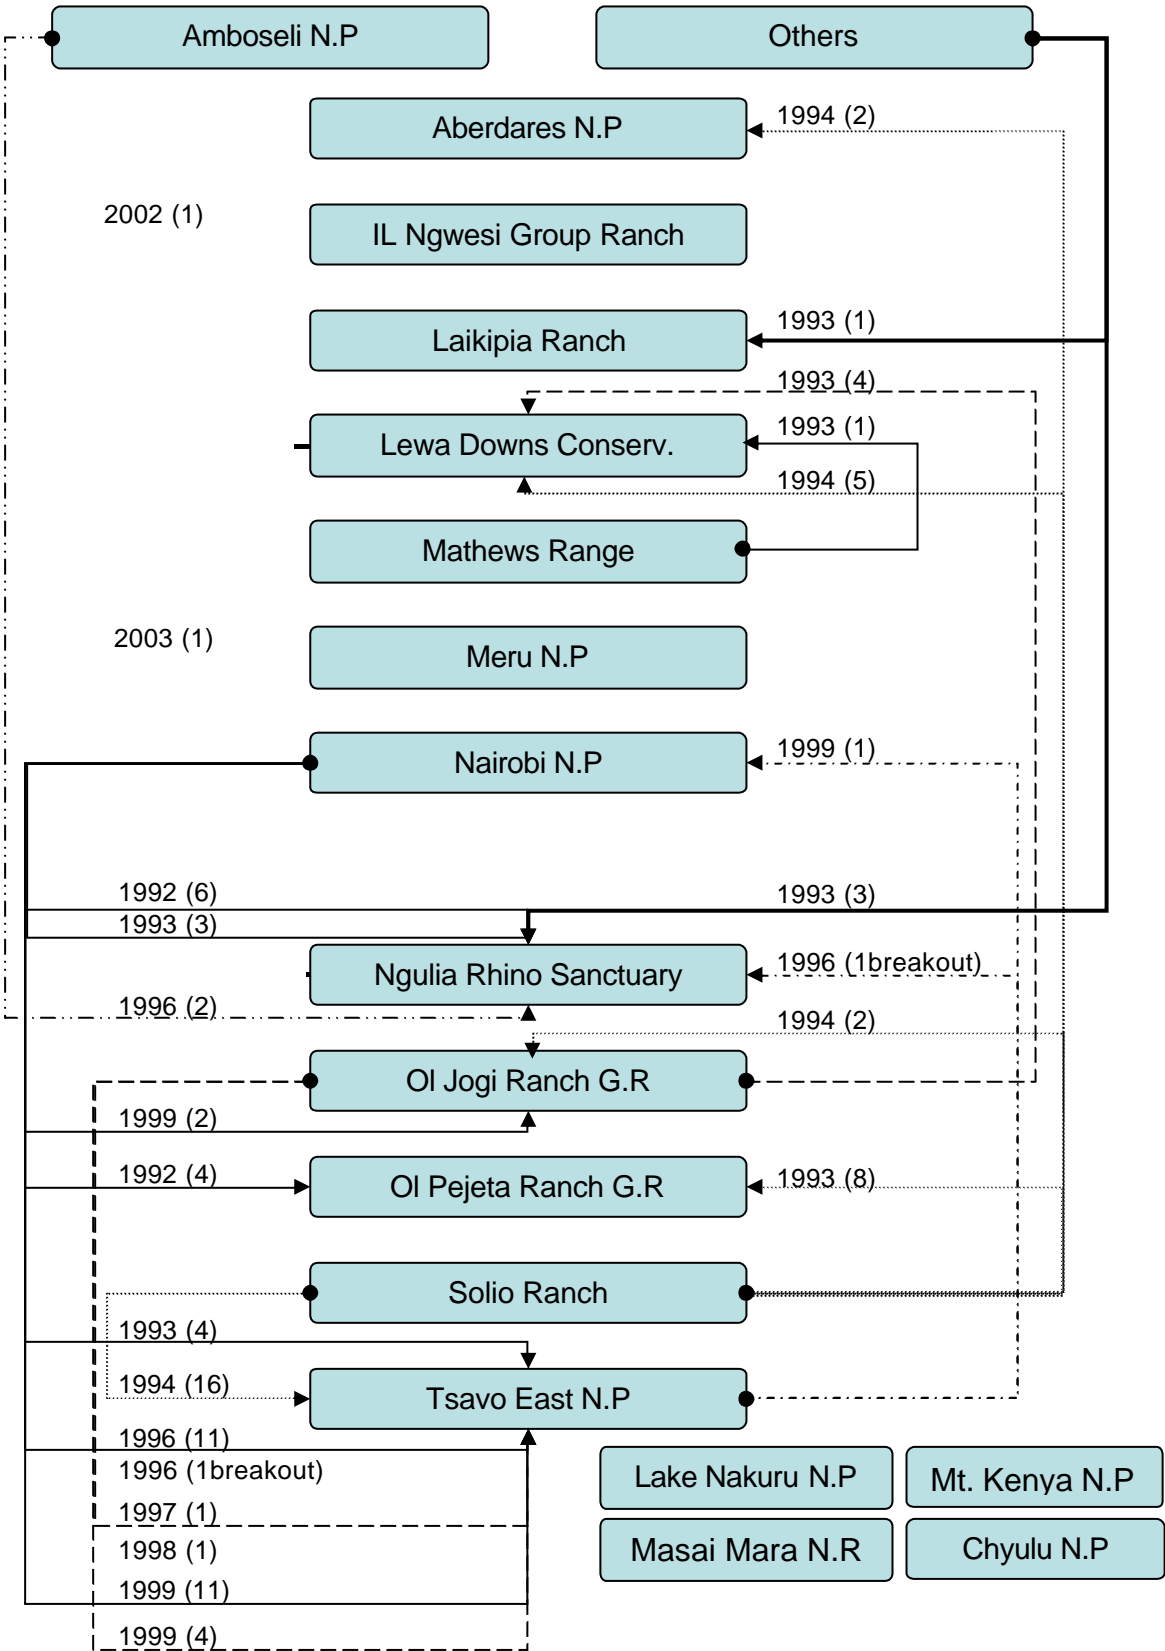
Amboseli N.P

Others

Aberdares N.P

1994 (2)

2002 (1)

IL Ngwesi Group Ranch

Laikipia Ranch

1993 (1)

1993 (4)

Lewa Downs Conserv.

1993 (1)

1994 (5)

Mathews Range

2003 (1)

Meru N.P

Nairobi N.P

1999 (1)

1992 (6)

1993 (3)

1993 (3)

Ngulia Rhino Sanctuary

1996 (1breakout)

1996 (2)

1994 (2)

Ol Jogi Ranch G.R

1999 (2)

1992 (4)

Ol Pejeta Ranch G.R

1993 (8)

Solio Ranch

1993 (4)

1994 (16)

Tsavo East N.P

1996 (11)

1996 (1breakout)

1997 (1)

1998 (1)

1999 (11)

1999 (4)

Lake Nakuru N.P

Mt. Kenya N.P

Masai Mara N.R

Chyulu N.P